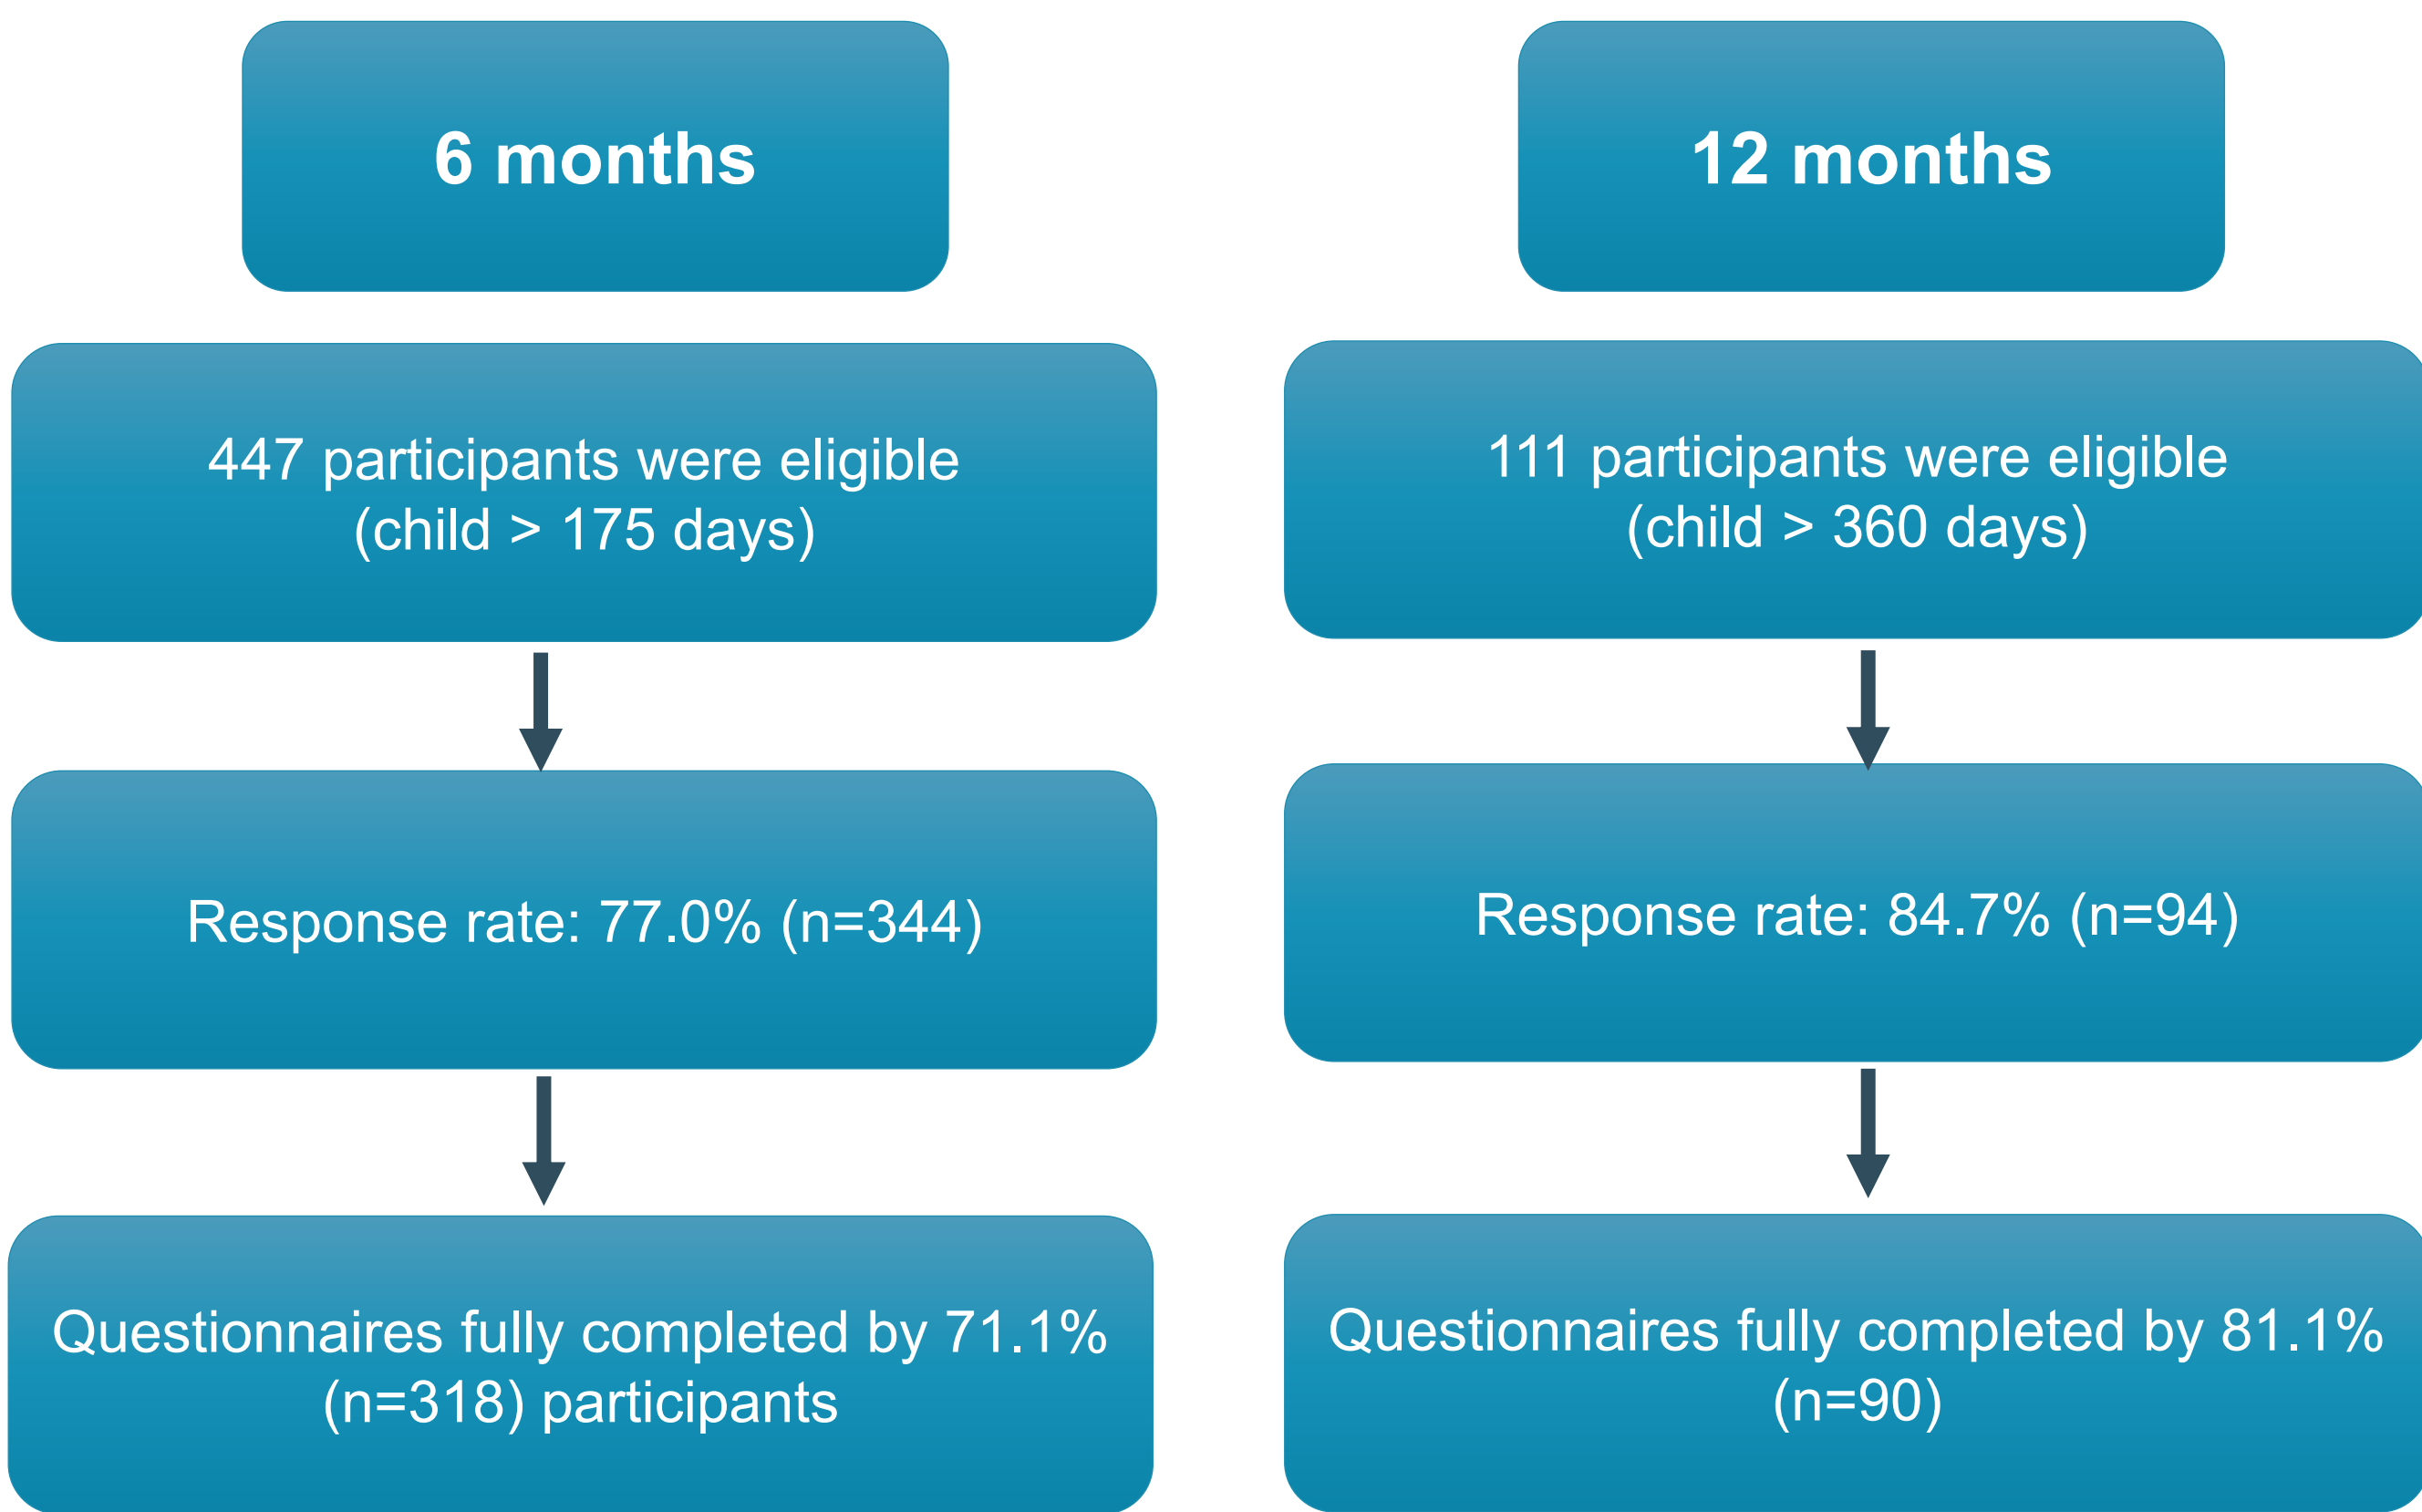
6 months

447 participants were eligible (child > 175 days)

Response rate: 77.0% (n=344)

Questionnaires fully completed by 71.1% (n=318) participants

12 months

111 participants were eligible (child > 360 days)

Response rate: 84.7% (n=94)

Questionnaires fully completed by 81.1% (n=90)